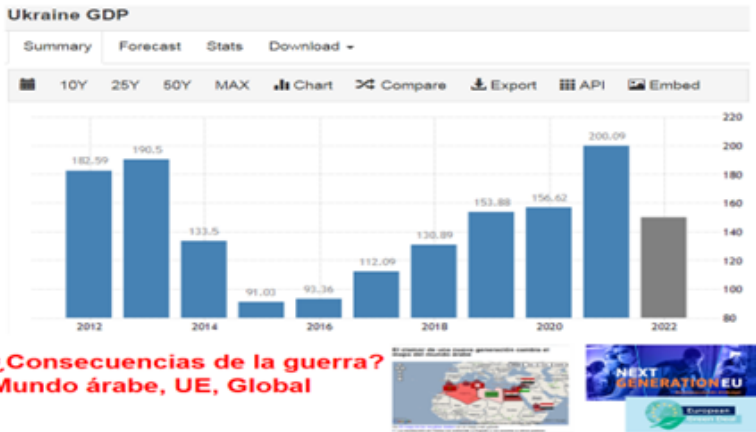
Ukraine GDP

Summary Forecast Stats Download

10Y 25Y 50Y MAX Chart Compare Export API Embed

182.59
190.5
133.5
91.03
93.36
112.09
130.89
153.88
156.62
200.09

2012 2014 2016 2018 2020 2022

220
200
180
160
140
120
100
80

¿Consecuencias de la guerra? Mundo árabe, UE, Global

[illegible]

NEXT GENERATION EU

European Green Deal